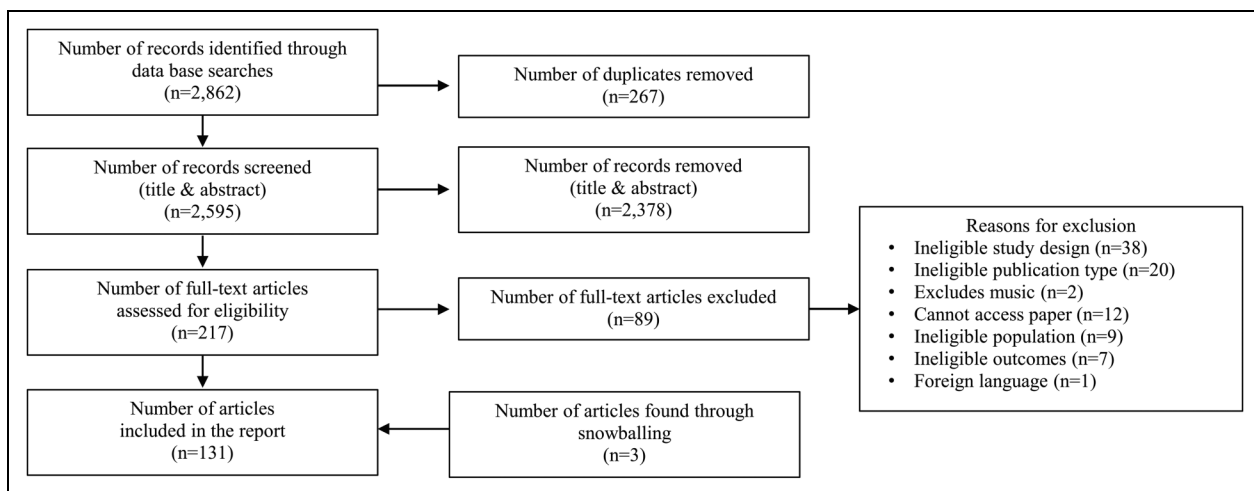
Number of records identified through data base searches
(n=2,862)

Number of duplicates removed
(n=267)

Number of records screened
(title & abstract)
(n=2,595)

Number of records removed
(title & abstract)
(n=2,378)

Reasons for exclusion
- Ineligible study design (n=38)
- Ineligible publication type (n=20)
- Excludes music (n=2)
- Cannot access paper (n=12)
- Ineligible population (n=9)
- Ineligible outcomes (n=7)
- Foreign language (n=1)

Number of full-text articles assessed for eligibility
(n=217)

Number of full-text articles excluded
(n=89)

Number of articles included in the report
(n=131)

Number of articles found through snowballing
(n=3)